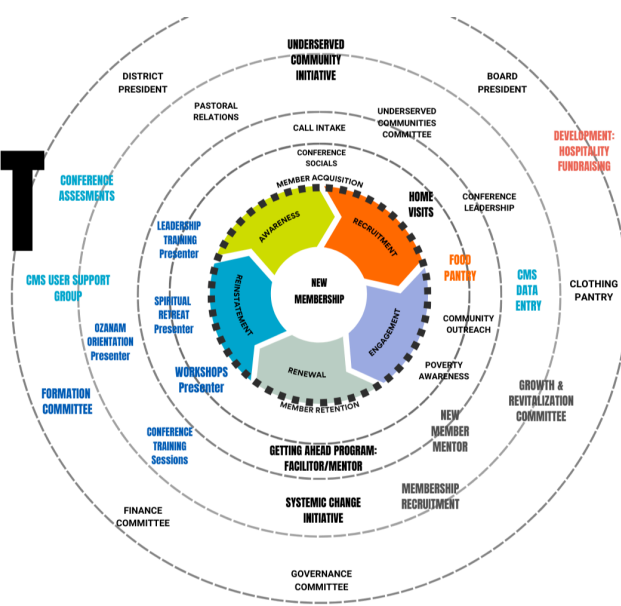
UNDERSERVED COMMUNITY INITIATIVE

DISTRICT PRESIDENT

BOARD PRESIDENT

PASTORAL RELATIONS

UNDERSERVED COMMUNITIES COMMITTEE

CALL INTAKE

DEVELOPMENT: HOSPITALITY FUNDRAISING

CONFERENCE SOCIALS

MEMBER ACQUISITION

HOME VISITS

CONFERENCE LEADERSHIP

CONFERENCE ASSESMENTS

LEADERSHIP TRAINING Presenter

AWARENESS

RECRUITMENT

FOOD PANTRY

CMS DATA ENTRY

CLOTHING PANTRY

CMS USER SUPPORT GROUP

REINSTATEMENT

NEW MEMBERSHIP

ENGAGEMENT

SPIRITUAL RETREAT Presenter

COMMUNITY OUTREACH

OZANAM ORIENTATION Presenter

RENEWAL

POVERTY AWARENESS

WORKSHOPS Presenter

MEMBER RETENTION

FORMATION COMMITTEE

GROWTH & REVITALIZATION COMMITTEE

NEW MEMBER MENTOR

CONFERENCE TRAINING Sessions

GETTING AHEAD PROGRAM: FACILITOR/MENTOR

MEMBERSHIP RECRUITMENT

SYSTEMIC CHANGE INITIATIVE

FINANCE COMMITTEE

GOVERNANCE COMMITTEE